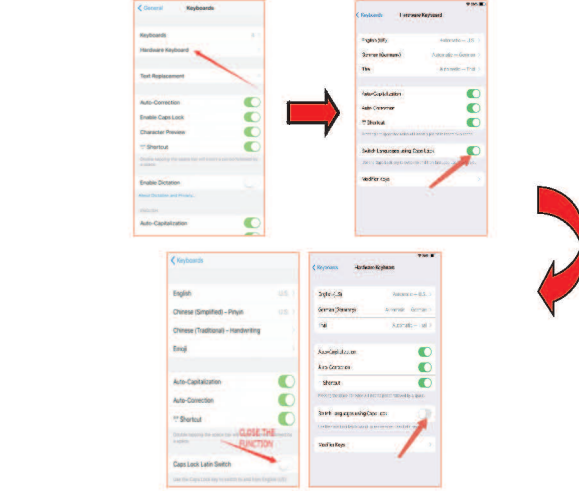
General Keyboards

Keyboards
Hardware Keyboard

Text Replacement

Auto-Correction
Enable Caps Lock
Character Preview
"." Shortcut

Enable Dictation

Auto-Capitalization

Keyboards Hardware Keyboard

English (UK)
German (Germany)
Thai

Auto-Capitalization
Auto-Correction
"." Shortcut

Switch Languages using Caps Lock

Modifier Keys

Keyboards

English
Chinese (Simplified) – Pinyin
Chinese (Traditional) – Handwriting
Emoji

Auto-Capitalization
Auto-Correction
"." Shortcut

CLOSE THE FUNCTION

Caps Lock Latin Switch

Keyboards Hardware Keyboard

English (US)
German (Germany)
Thai

Auto-Capitalization
Auto-Correction
"." Shortcut

Switch Languages using Caps Lock

Modifier Keys